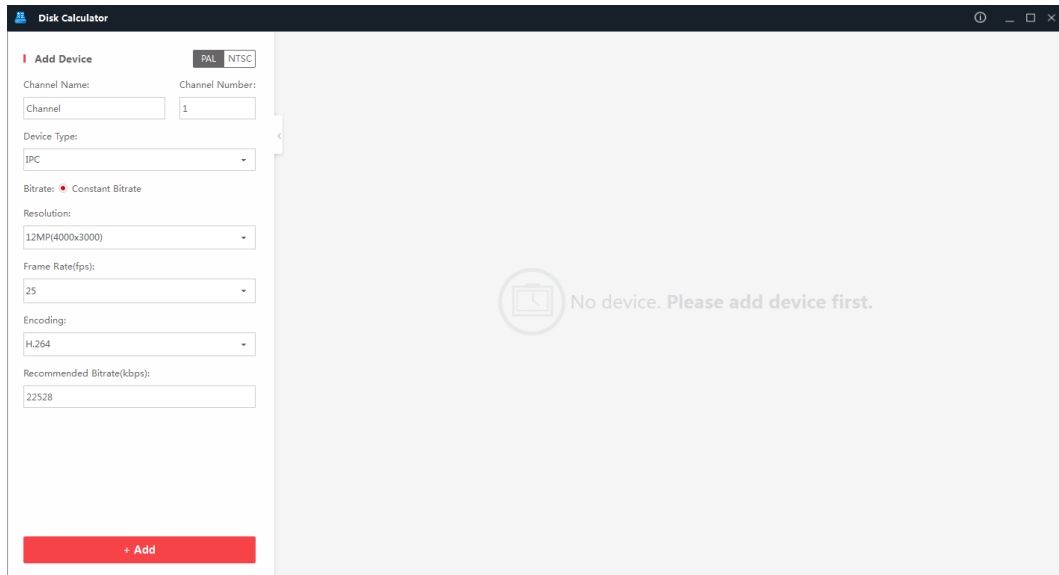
Disk Calculator

Add Device

PAL NTSC

Channel Name:
Channel

Channel Number:
1

Device Type:
IPC

Bitrate: Constant Bitrate

Resolution:
12MP(4000x3000)

Frame Rate(fps):
25

Encoding:
H.264

Recommended Bitrate(kbps):
22528

+ Add

No device. Please add device first.